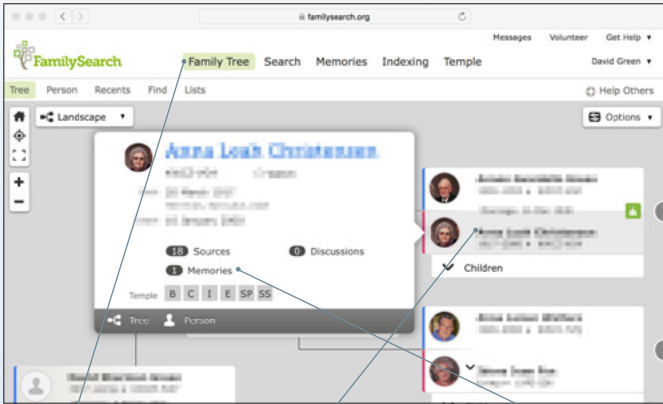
familysearch.org

Messages Volunteer Get Help ▾

FamilySearch

Family Tree Search Memories Indexing Temple

David Green ▾

Tree Person Recents Find Lists

Help Others

Landscape ▾

Options ▾

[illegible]

18 Sources

0 Discussions

1 Memories

Temple B C I E SP SS

Tree Person

Children